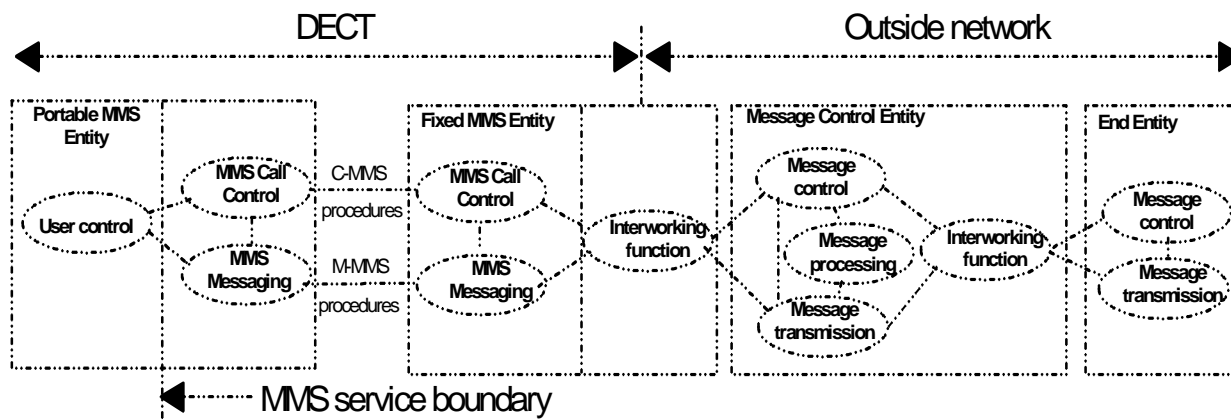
DECT

Outside network

Portable MMS Entity

User control

MMS Call Control

MMS Messaging

C-MMS procedures

M-MMS procedures

Fixed MMS Entity

MMS Call Control

MMS Messaging

Interworking function

Message Control Entity

Message control

Message processing

Message transmission

Interworking function

End Entity

Message control

Message transmission

MMS service boundary